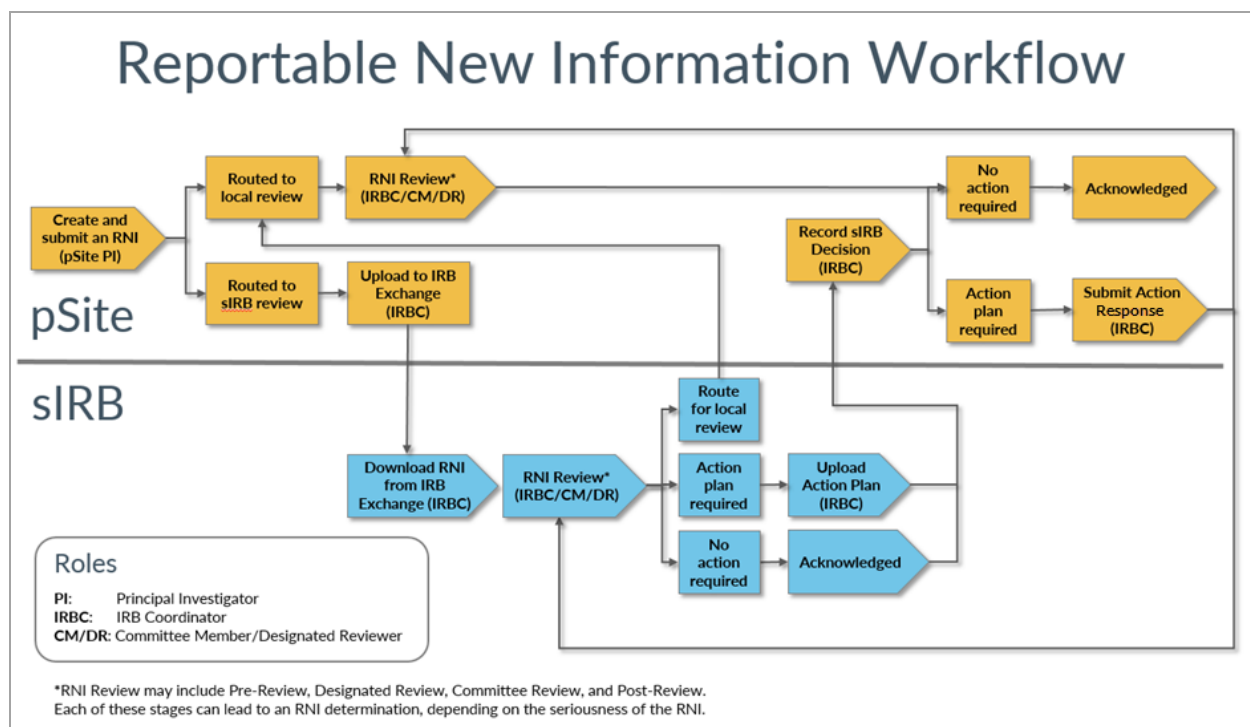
Reportable New Information Workflow

pSite

Create and submit an RNI (pSite PI)

Routed to local review

RNI Review* (IRBC/CM/DR)

No action required

Acknowledged

Record sIRB Decision (IRBC)

Routed to sIRB review

Upload to IRB Exchange (IRBC)

Action plan required

Submit Action Response (IRBC)

sIRB

Route for local review

Download RNI from IRB Exchange (IRBC)

RNI Review* (IRBC/CM/DR)

Action plan required

Upload Action Plan (IRBC)

No action required

Acknowledged

Roles
PI: Principal Investigator
IRBC: IRB Coordinator
CM/DR: Committee Member/Designated Reviewer

*RNI Review may include Pre-Review, Designated Review, Committee Review, and Post-Review. Each of these stages can lead to an RNI determination, depending on the seriousness of the RNI.